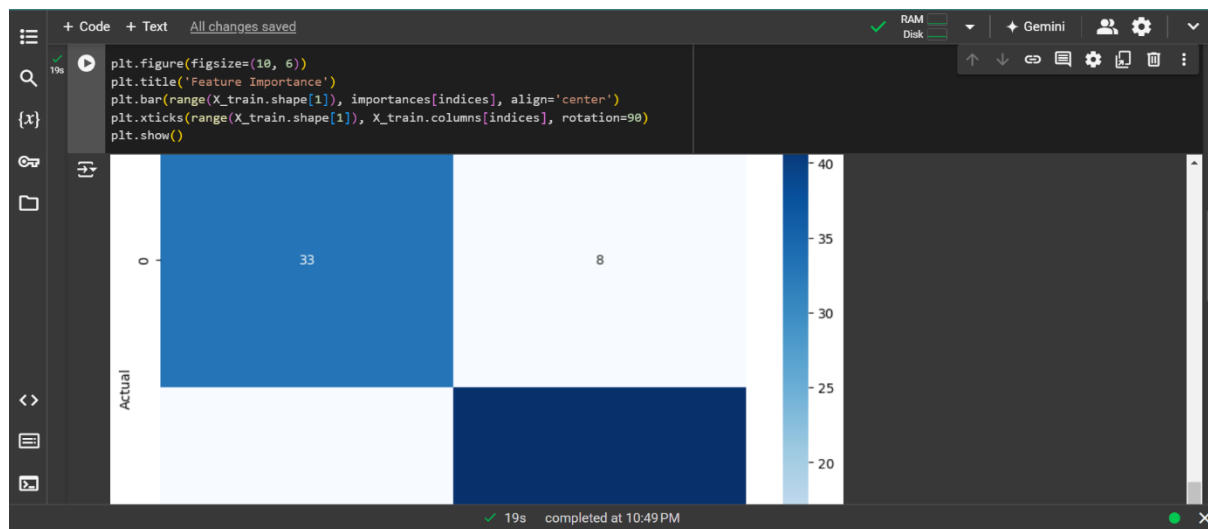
+ Code + Text All changes saved

RAM
Disk

✦ Gemini

19s

plt.figure(figsize=(10, 6))
plt.title('Feature Importance')
plt.bar(range(X_train.shape[1]), importances[indices], align='center')
plt.xticks(range(X_train.shape[1]), X_train.columns[indices], rotation=90)
plt.show()

0

Actual

33

8

40
35
30
25
20

✓ 19s completed at 10:49 PM